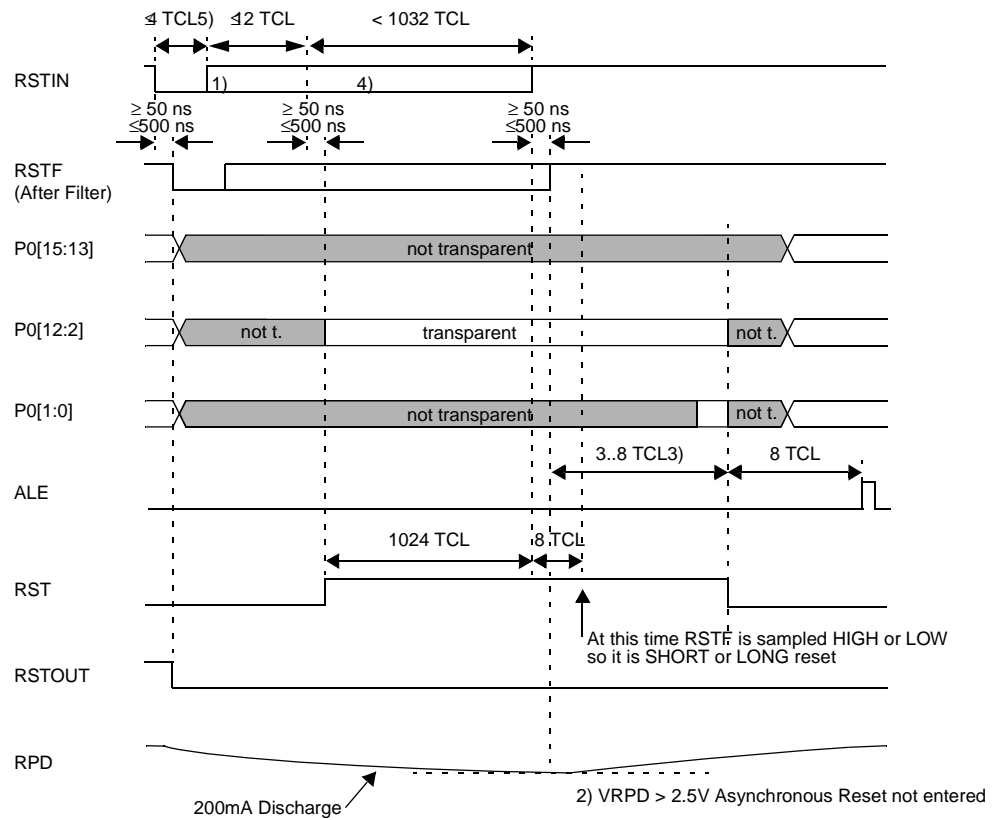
≤4 TCL5) ≤12 TCL < 1032 TCL

RSTIN

1)

4)

≥ 50 ns ≤500 ns

≥ 50 ns ≤500 ns

≥ 50 ns ≤500 ns

RSTF (After Filter)

P0[15:13]

not transparent

P0[12:2]

not t.

transparent

not t.

P0[1:0]

not transparent

not t.

3..8 TCL3)

8 TCL

ALE

1024 TCL

8 TCL

RST

At this time RSTF is sampled HIGH or LOW so it is SHORT or LONG reset

RSTOUT

RPD

200mA Discharge

2) VRPD > 2.5V Asynchronous Reset not entered